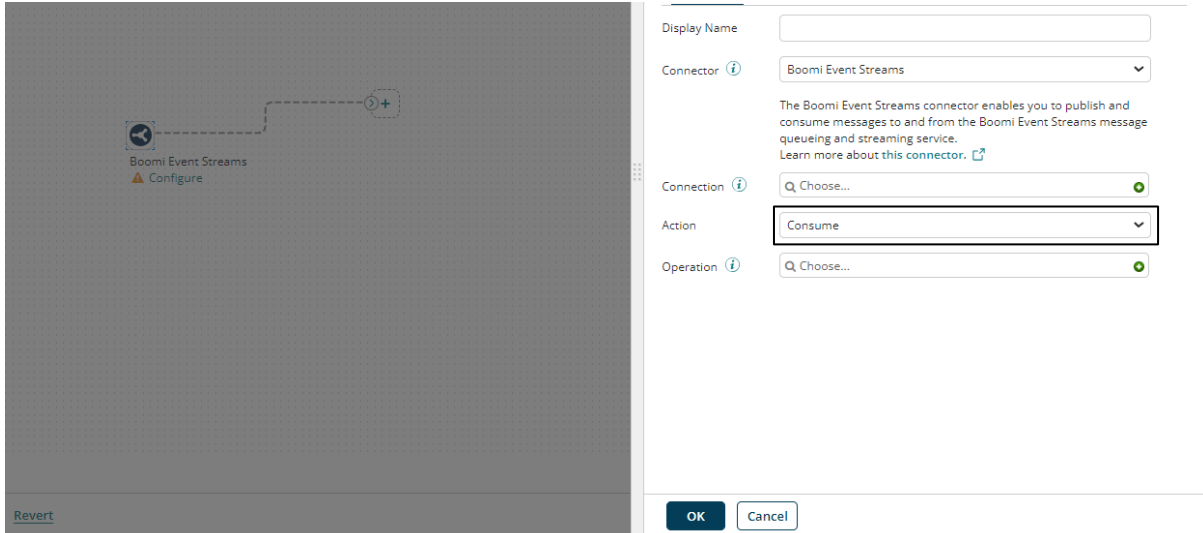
Boomi Event Streams
Configure

Revert

Display Name

Connector
Boomi Event Streams

The Boomi Event Streams connector enables you to publish and consume messages to and from the Boomi Event Streams message queueing and streaming service.
Learn more about this connector.

Connection
Choose...

Action
Consume

Operation
Choose...

OK
Cancel